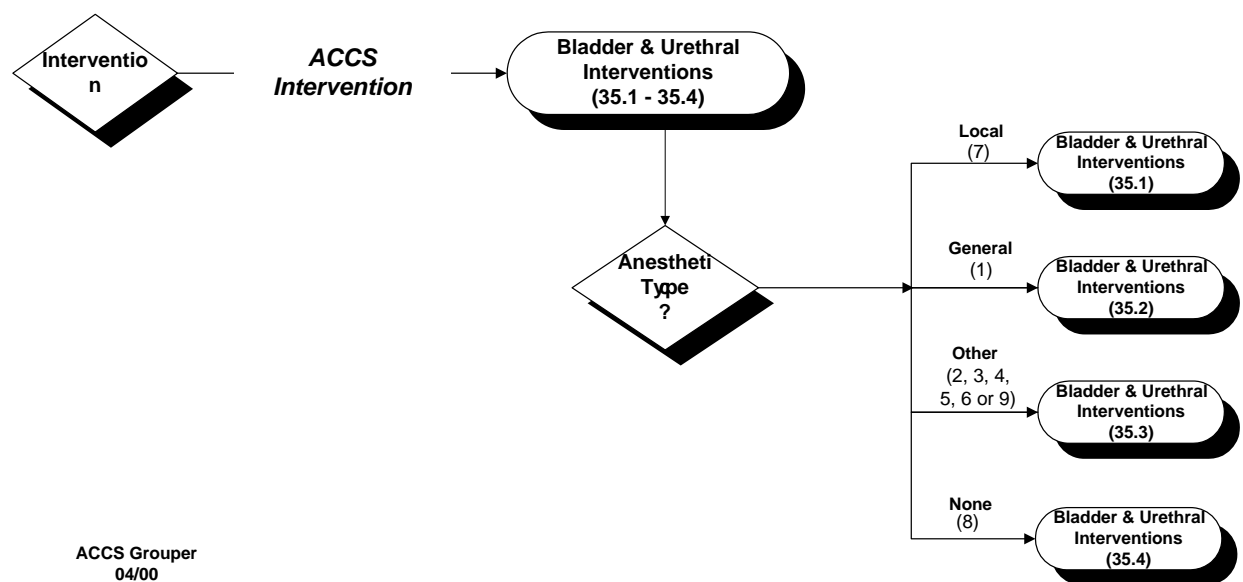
Interventio n

ACCS Intervention

Bladder & Urethral Interventions (35.1 - 35.4)

Anestheti Type ?

Local (7)

Bladder & Urethral Interventions (35.1)

General (1)

Bladder & Urethral Interventions (35.2)

Other (2, 3, 4, 5, 6 or 9)

Bladder & Urethral Interventions (35.3)

None (8)

Bladder & Urethral Interventions (35.4)

ACCS Grouper 04/00